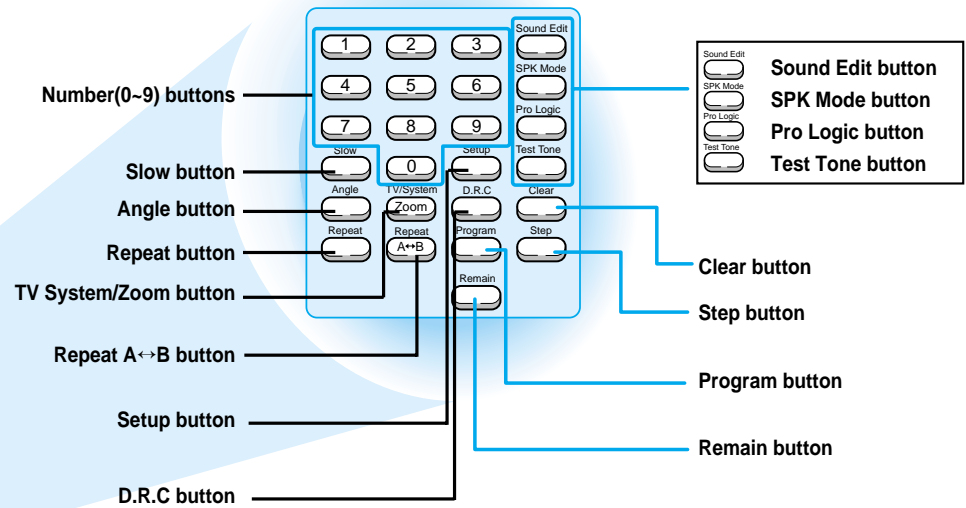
1 2 3
4 5 6
7 8 9
Slow 0 Setup
Sound Edit
SPK Mode
Pro Logic
Test Tone
Angle TV/System Zoom D.R.C Clear
Repeat Repeat A↔B Program Step
Remain

Sound Edit Sound Edit button
SPK Mode SPK Mode button
Pro Logic Pro Logic button
Test Tone Test Tone button

Number(0~9) buttons
Slow button
Angle button
Repeat button
TV System/Zoom button
Repeat A↔B button
Setup button
D.R.C button

Clear button
Step button
Program button
Remain button